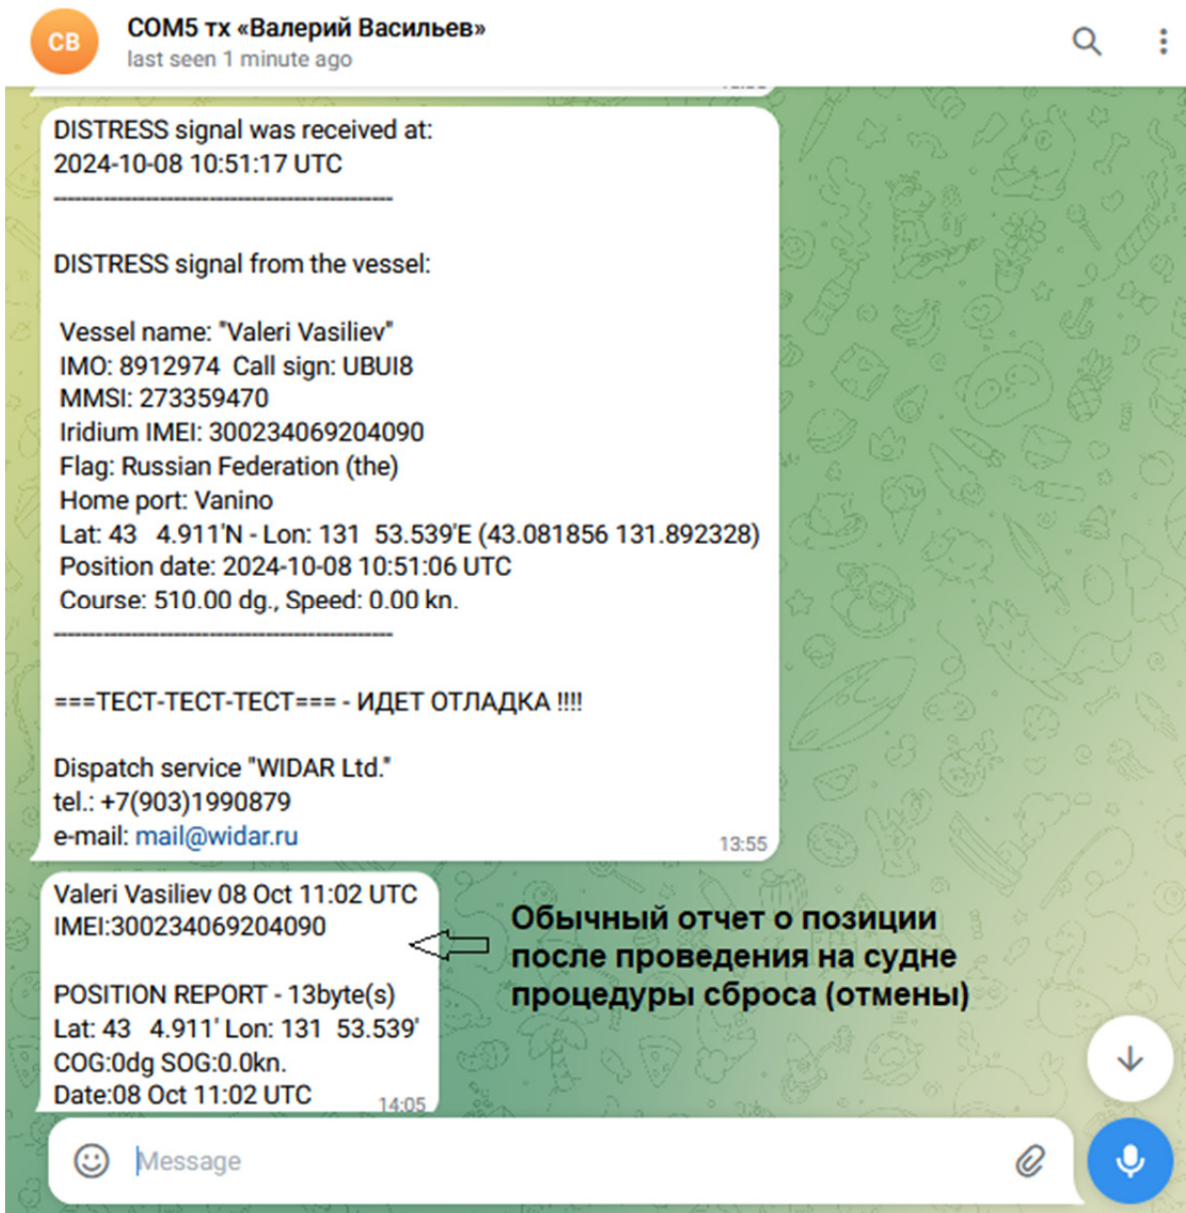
CB

COM5 тх «Валерий Васильев»
last seen 1 minute ago

DISTRESS signal was received at:
2024-10-08 10:51:17 UTC
--------------------------------------------

DISTRESS signal from the vessel:

Vessel name: "Valeri Vasiliev"
IMO: 8912974 Call sign: UBUI8
MMSI: 273359470
Iridium IMEI: 300234069204090
Flag: Russian Federation (the)
Home port: Vanino
Lat: 43 4.911'N - Lon: 131 53.539'E (43.081856 131.892328)
Position date: 2024-10-08 10:51:06 UTC
Course: 510.00 dg., Speed: 0.00 kn.
--------------------------------------------

===ТЕСТ-ТЕСТ-ТЕСТ=== - ИДЕТ ОТЛАДКА !!!!

Dispatch service "WIDAR Ltd."
tel.: +7(903)1990879
e-mail: mail@widar.ru

13:55

Valeri Vasiliev 08 Oct 11:02 UTC
IMEI:300234069204090

POSITION REPORT - 13byte(s)
Lat: 43 4.911' Lon: 131 53.539'
COG:0dg SOG:0.0kn.
Date:08 Oct 11:02 UTC

14:05

Обычный отчет о позиции после проведения на судне процедуры сброса (отмены)

Message